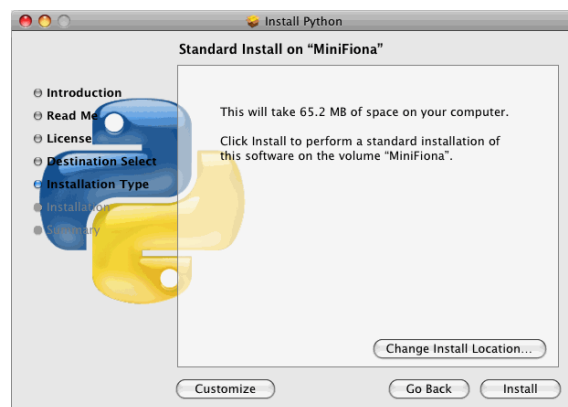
Install Python

Standard Install on “MiniFiona”

Introduction
Read Me
License
Destination Select
Installation Type
Installation
Summary

This will take 65.2 MB of space on your computer.

Click Install to perform a standard installation of this software on the volume “MiniFiona”.

Change Install Location...

Customize

Go Back

Install